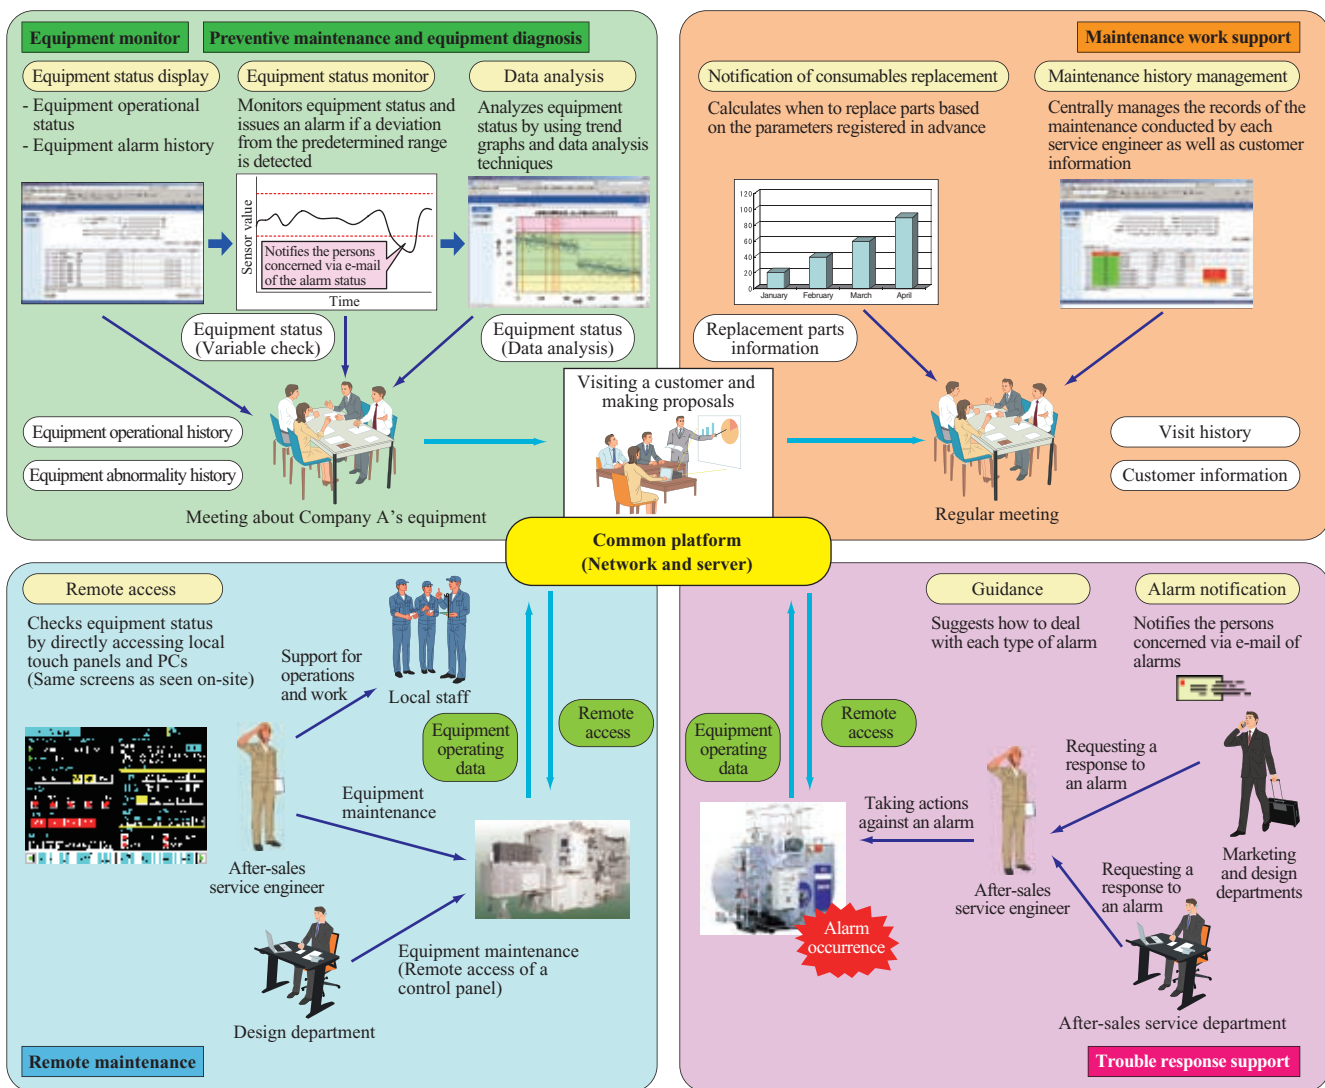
Equipment monitor

Preventive maintenance and equipment diagnosis

Equipment status display

- Equipment operational status
- Equipment alarm history

Equipment status monitor

Monitors equipment status and issues an alarm if a deviation from the predetermined range is detected

Sensor value

Notifies the persons concerned via e-mail of the alarm status

Time

Data analysis

Analyzes equipment status by using trend graphs and data analysis techniques

Equipment status (Variable check)

Equipment status (Data analysis)

Equipment operational history

Equipment abnormality history

Meeting about Company A's equipment

Visiting a customer and making proposals

Maintenance work support

Notification of consumables replacement

Calculates when to replace parts based on the parameters registered in advance

120
100
80
60
40
20
0
January February March April

Maintenance history management

Centrally manages the records of the maintenance conducted by each service engineer as well as customer information

Replacement parts information

Regular meeting

Visit history

Customer information

Common platform (Network and server)

Remote access

Checks equipment status by directly accessing local touch panels and PCs (Same screens as seen on-site)

Support for operations and work

Local staff

Equipment operating data

Remote access

Equipment maintenance

After-sales service engineer

Design department

Equipment maintenance (Remote access of a control panel)

Remote maintenance

Guidance

Suggests how to deal with each type of alarm

Alarm notification

Notifies the persons concerned via e-mail of alarms

Equipment operating data

Remote access

Requesting a response to an alarm

Taking actions against an alarm

Marketing and design departments

After-sales service engineer

Requesting a response to an alarm

Alarm occurrence

After-sales service department

Trouble response support